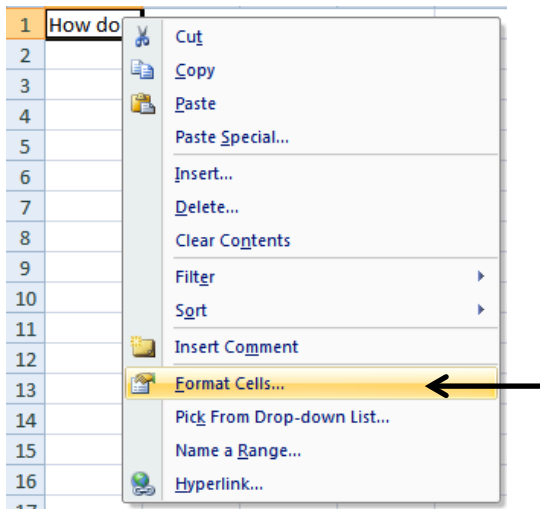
| 1 | How do |
|---|---|
| 2 | |
| 3 | |
| 4 | |
| 5 | |
| 6 | |
| 7 | |
| 8 | |
| 9 | |
| 10 | |
| 11 | |
| 12 | |
| 13 | |
| 14 | |
| 15 | |
| 16 | |

Cut
Copy
Paste
Paste Special...
Insert...
Delete...
Clear Contents
Filter
Sort
Insert Comment
Format Cells...
Pick From Drop-down List...
Name a Range...
Hyperlink...